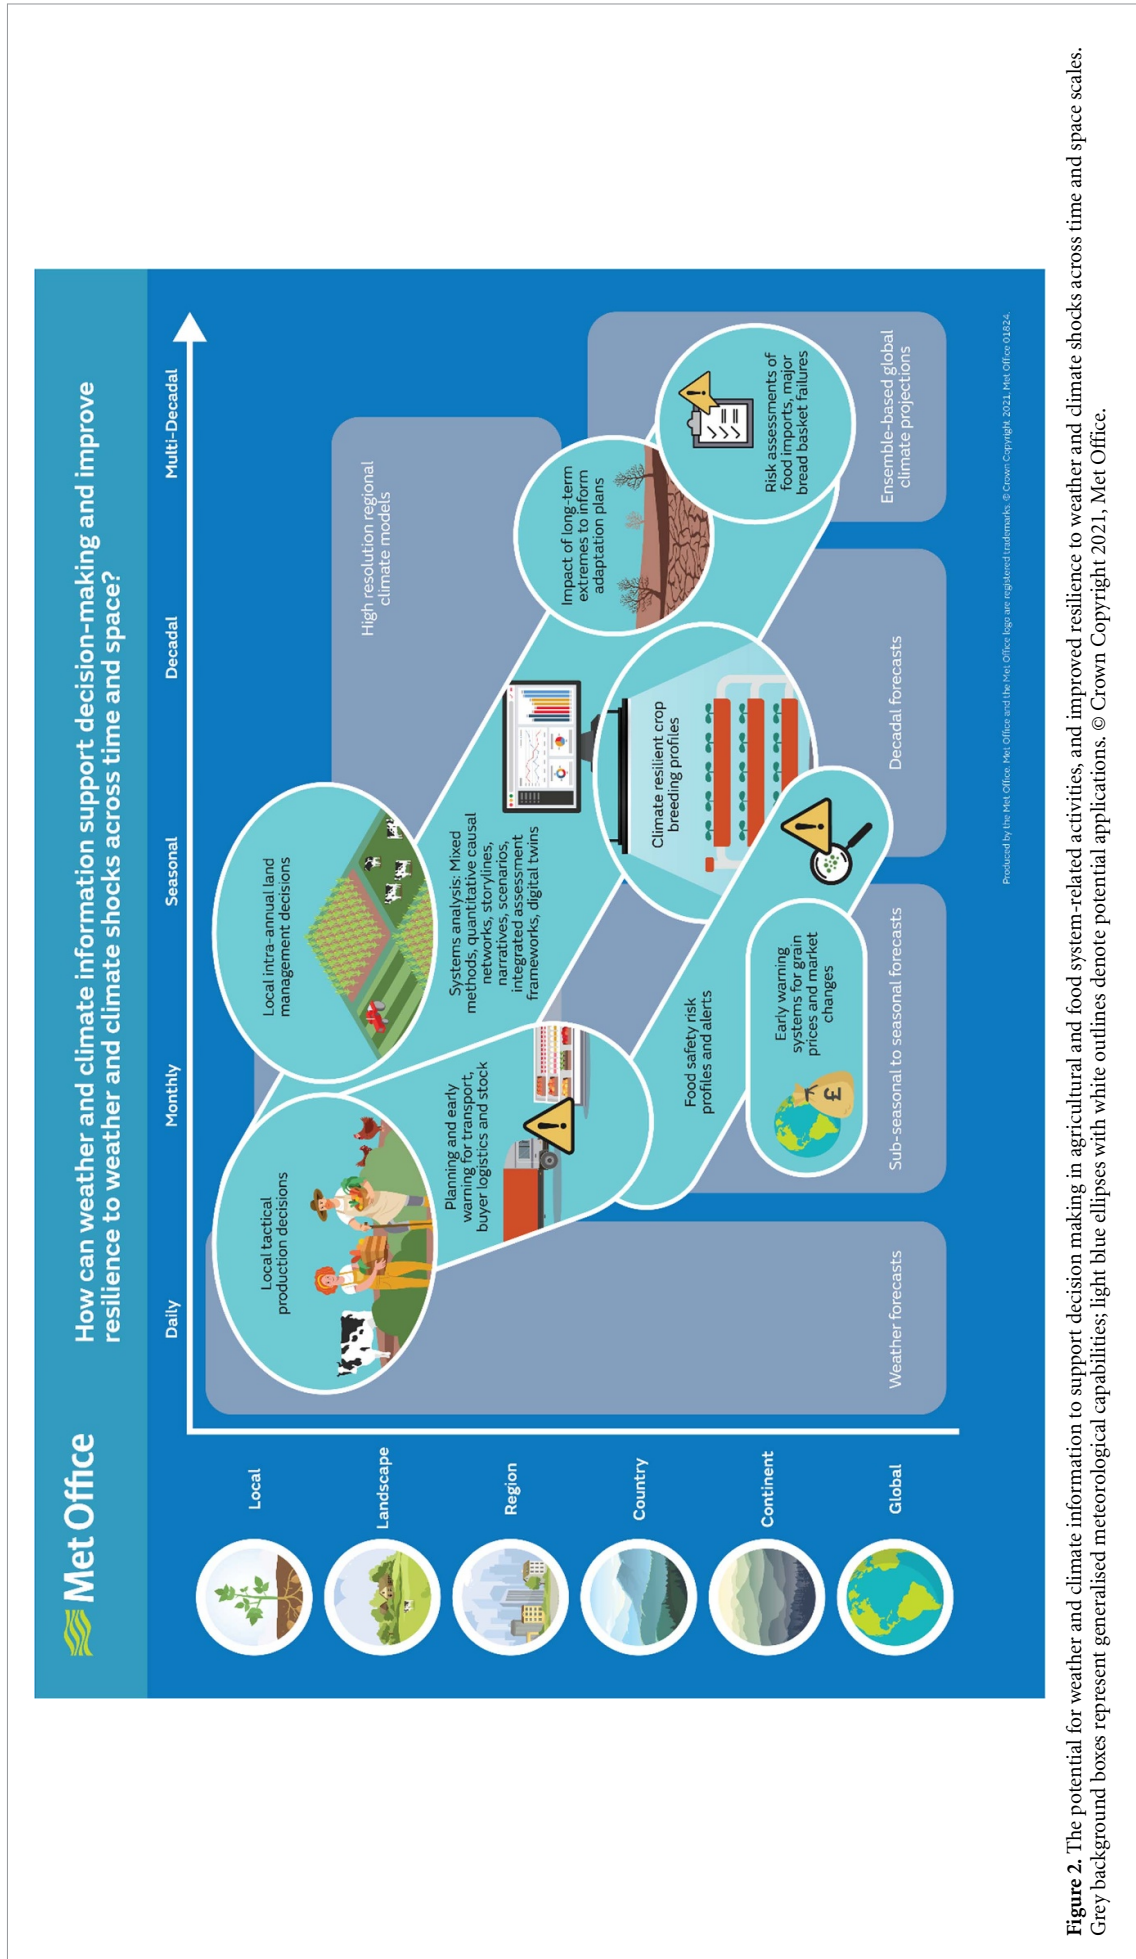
Met Office

How can weather and climate information support decision-making and improve resilience to weather and climate shocks across time and space?

Daily

Monthly

Seasonal

Decadal

Multi-Decadal

Local

Landscape

Region

Country

Continent

Global

Local tactical production decisions

Planning and early warning for transport, buyer logistics and stock

Local intra-annual land management decisions

Systems analysis: Mixed methods, quantitative causal networks, storylines, narratives, scenarios, integrated assessment frameworks, digital twins

Food safety risk profiles and alerts

Early warning systems for grain prices and market changes

Climate resilient crop breeding profiles

Impact of long-term extremes to inform adaptation plans

Risk assessments of food imports, major bread basket failures

High resolution regional climate models

Weather forecasts

Sub-seasonal to seasonal forecasts

Decadal forecasts

Ensemble-based global climate projections

Produced by the Met Office. Met Office and the Met Office logo are registered trademarks. © Crown Copyright 2021, Met Office 01824.

Figure 2. The potential for weather and climate information to support decision making in agricultural and food system-related activities, and improved resilience to weather and climate shocks across time and space scales. Grey background boxes represent generalised meteorological capabilities; light blue ellipses with white outlines denote potential applications. © Crown Copyright 2021, Met Office.